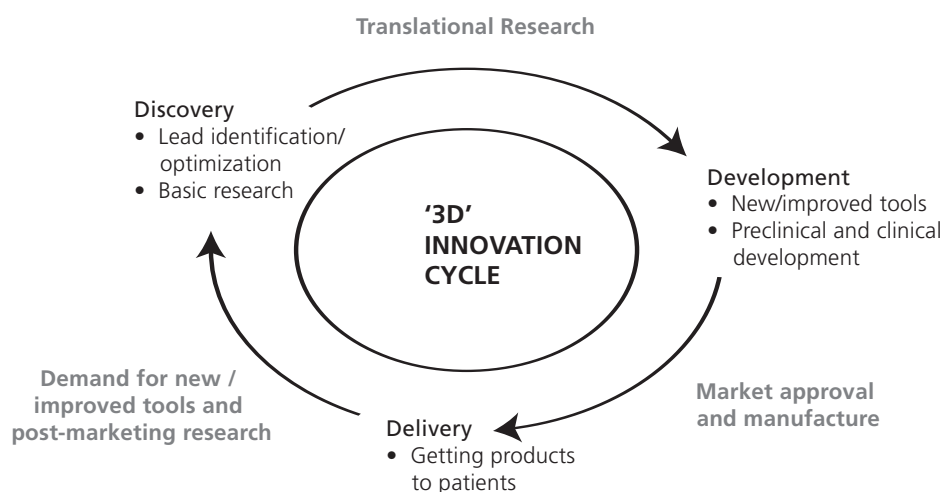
Translational Research

Discovery
• Lead identification/ optimization
• Basic research

'3D' INNOVATION CYCLE

Development
• New/improved tools
• Preclinical and clinical development

Market approval and manufacture

Delivery
• Getting products to patients

Demand for new / improved tools and post-marketing research